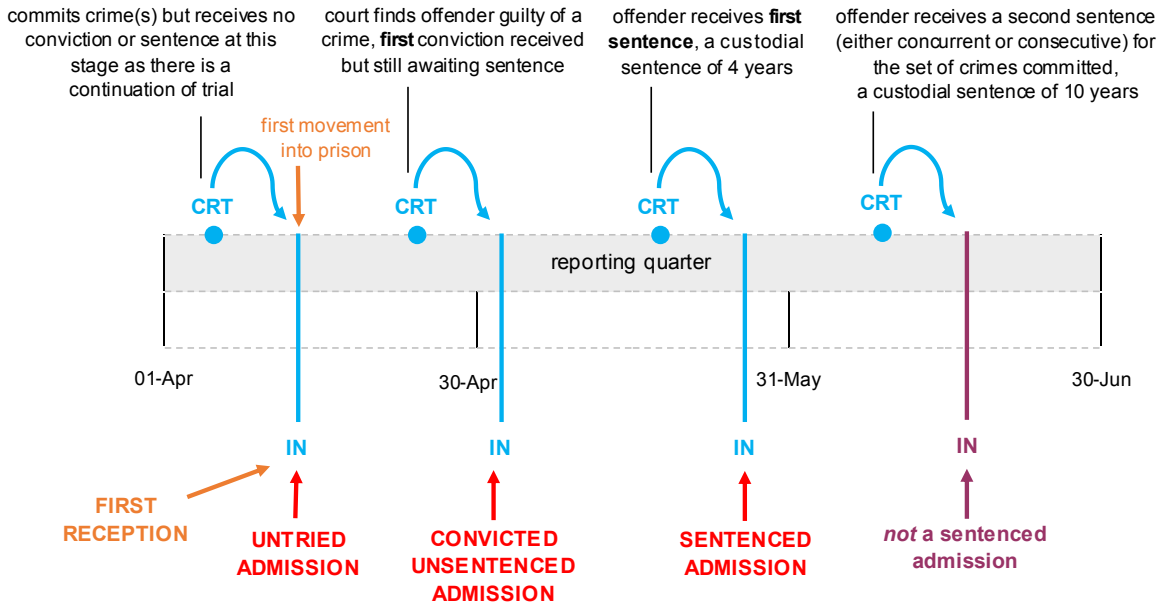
commits crime(s) but receives no conviction or sentence at this stage as there is a continuation of trial

court finds offender guilty of a crime, **first** conviction received but still awaiting sentence

offender receives **first sentence**, a custodial sentence of 4 years

offender receives a second sentence (either concurrent or consecutive) for the set of crimes committed, a custodial sentence of 10 years

first movement into prison

CRT

CRT

CRT

CRT

reporting quarter

01-Apr

30-Apr

31-May

30-Jun

IN

IN

IN

IN

FIRST RECEPTION

UNTRIED ADMISSION

CONVICTED UNSENTENCED ADMISSION

SENTENCED ADMISSION

*not* a sentenced admission